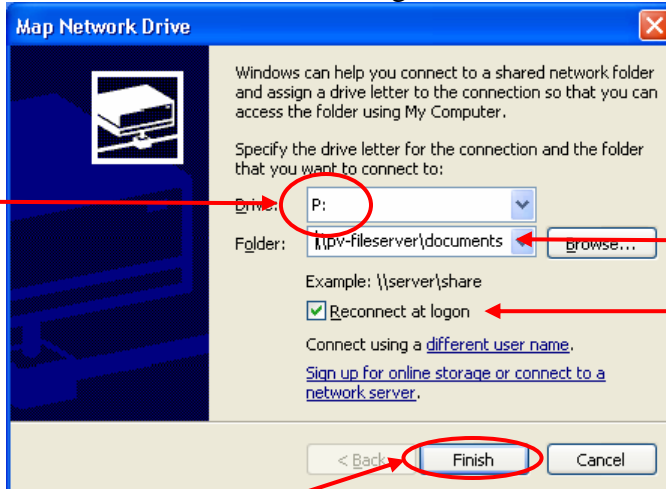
Map Network Drive

Windows can help you connect to a shared network folder and assign a drive letter to the connection so that you can access the folder using My Computer.

Specify the drive letter for the connection and the folder that you want to connect to:

Drive: P:

Folder: \\pv-fileserver\documents Browse...

Example: \\server\share

Reconnect at logon

Connect using a different user name.

Sign up for online storage or connect to a network server.

< Back Finish Cancel